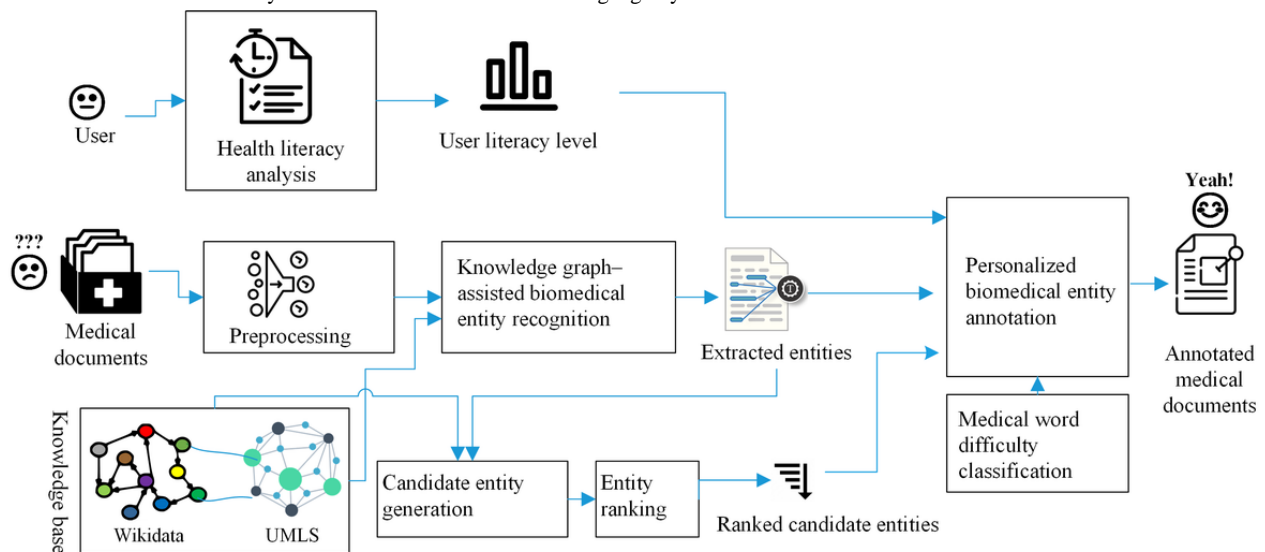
User

Health literacy analysis

User literacy level

Yeah!

???

Medical documents

Preprocessing

Knowledge graph–assisted biomedical entity recognition

Extracted entities

Personalized biomedical entity annotation

Annotated medical documents

Knowledge base

Wikidata

UMLS

Candidate entity generation

Entity ranking

Ranked candidate entities

Medical word difficulty classification